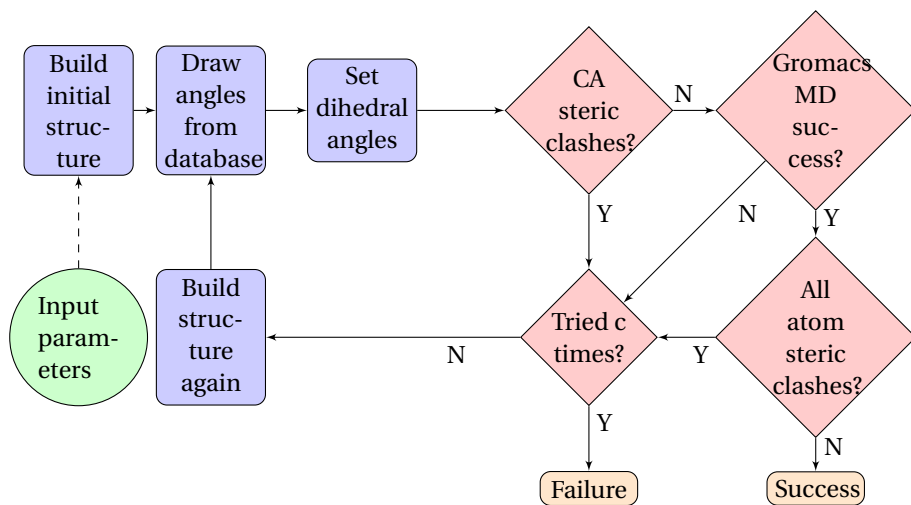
Build initial structure

Draw angles from database

Set dihedral angles

CA steric clashes?

N

Gromacs MD success?

Y

N

Y

Input parameters

Build structure again

Tried c times?

N

Y

All atom steric clashes?

Y

N

Failure

Success